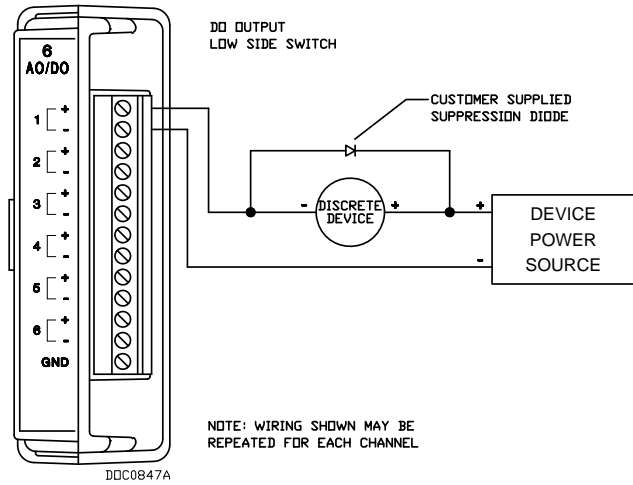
6
AO/DO

1 +
-
2 +
-
3 +
-
4 +
-
5 +
-
6 +
-
GND

DO OUTPUT
LOW SIDE SWITCH

CUSTOMER SUPPLIED
SUPPRESSION DIODE

- DISCRETE DEVICE +

+
DEVICE
POWER
SOURCE
-

NOTE: WIRING SHOWN MAY BE
REPEATED FOR EACH CHANNEL

DOC0847A